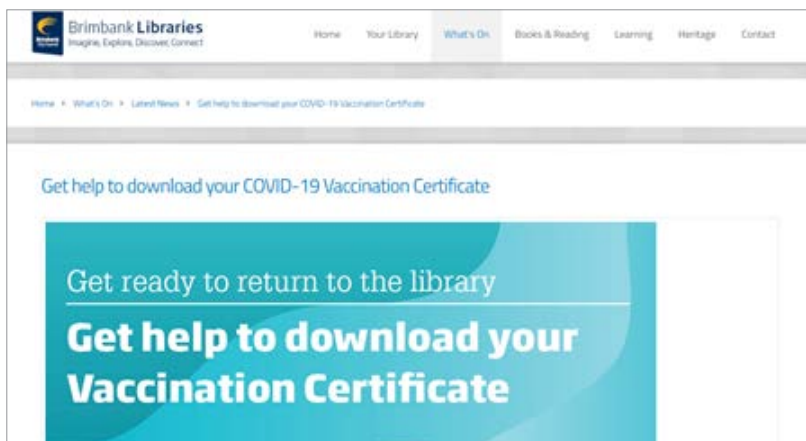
Brimbank Libraries
Imagine, Explore, Discover, Connect

Home Your Library What's On Books & Reading Learning Heritage Contact

Home > What's On > Latest News > Get help to download your COVID-19 Vaccination Certificate

Get help to download your COVID-19 Vaccination Certificate

Get ready to return to the library

Get help to download your Vaccination Certificate